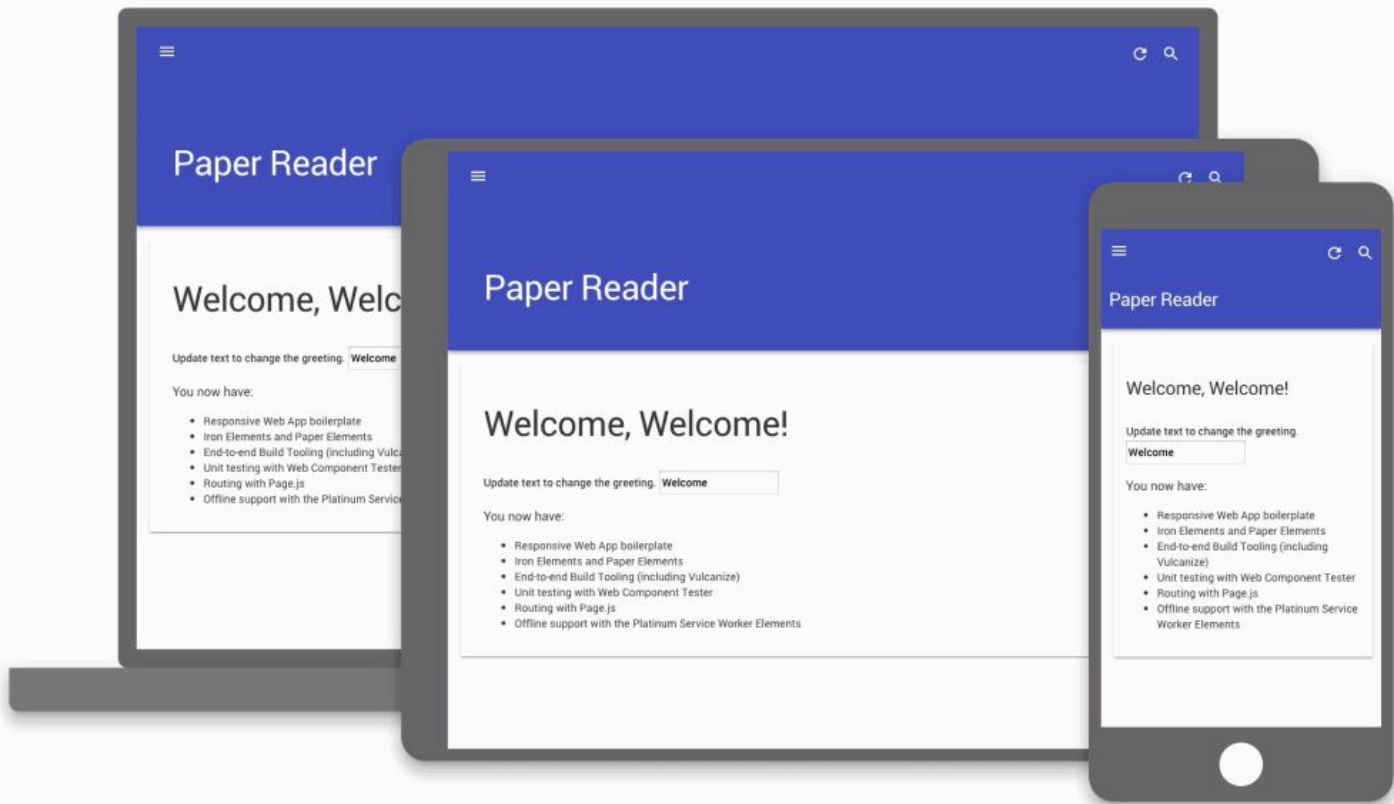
Paper Reader

Welcome, Welc

Update text to change the greeting. Welcome

You now have:

- Responsive Web App boilerplate
- Iron Elements and Paper Elements
- End-to-end Build Tooling (including Vulc
- Unit testing with Web Component Teste
- Routing with Page.js
- Offline support with the Platinum Servic

Paper Reader

Welcome, Welcome!

Update text to change the greeting. Welcome

You now have:

- Responsive Web App boilerplate
- Iron Elements and Paper Elements
- End-to-end Build Tooling (including Vulcanize)
- Unit testing with Web Component Tester
- Routing with Page.js
- Offline support with the Platinum Service Worker Elements

Paper Reader

Welcome, Welcome!

Update text to change the greeting.
Welcome

You now have:

- Responsive Web App boilerplate
- Iron Elements and Paper Elements
- End-to-end Build Tooling (including Vulcanize)
- Unit testing with Web Component Tester
- Routing with Page.js
- Offline support with the Platinum Service Worker Elements